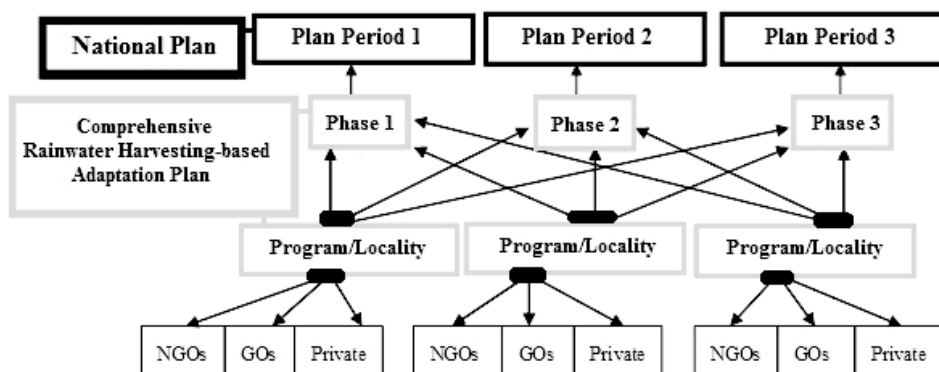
National Plan

Plan Period 1

Plan Period 2

Plan Period 3

Comprehensive Rainwater Harvesting-based Adaptation Plan

Phase 1

Phase 2

Phase 3

Program/Locality

Program/Locality

Program/Locality

NGOs

GOs

Private

NGOs

GOs

Private

NGOs

GOs

Private